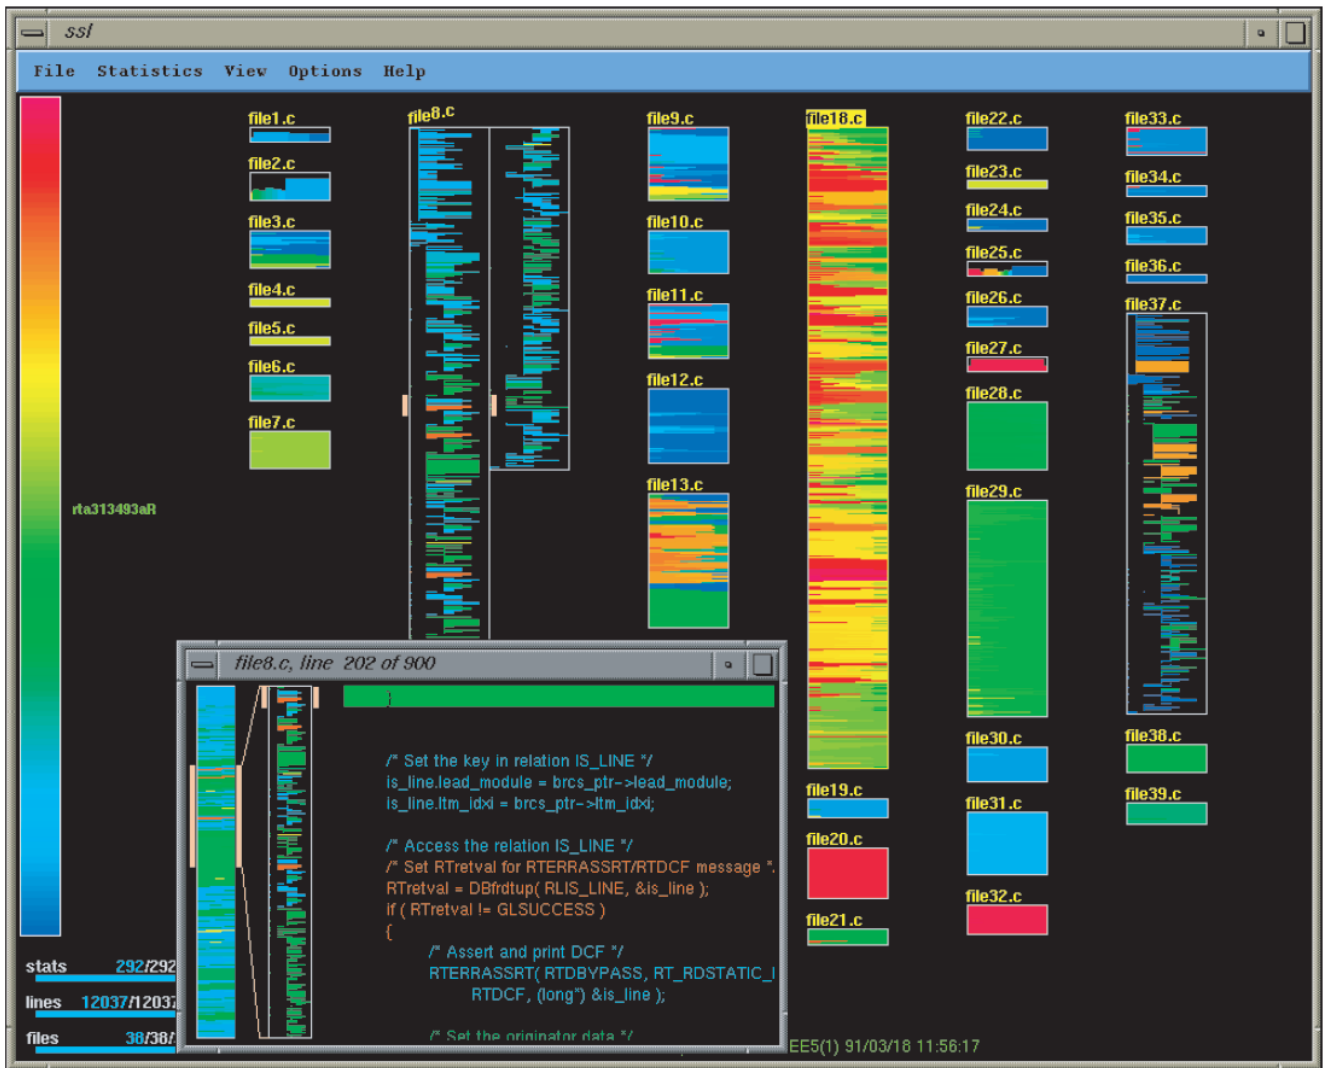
ssl

File Statistics View Options Help

file1.c
file2.c
file3.c
file4.c
file5.c
file6.c
file7.c
file8.c
file9.c
file10.c
file11.c
file12.c
file13.c
file18.c
file19.c
file20.c
file21.c
file22.c
file23.c
file24.c
file25.c
file26.c
file27.c
file28.c
file29.c
file30.c
file31.c
file32.c
file33.c
file34.c
file35.c
file36.c
file37.c
file38.c
file39.c

rta313493aR

file8.c, line 202 of 900

}

/* Set the key in relation IS_LINE */
is_line.lead_module = brcs_ptr->lead_module;
is_line.ltm_idxi = brcs_ptr->ltm_idxi;

/* Access the relation IS_LINE */
/* Set RTretval for RTERRASSRT/RTDCF message *.
RTretval = DBfrdtup( RLIS_LINE, &is_line );
if ( RTretval != GLSUCCESS )
{
/* Assert and print DCF */
RTERRASSRT( RTDBYPASS, RT_RDSTATIC_I
RTDCF, (long*) &is_line );

/* Set the originator data */

stats 292/292
lines 12037/12037
files 38/38/

EE5(1) 91/03/18 11:56:17